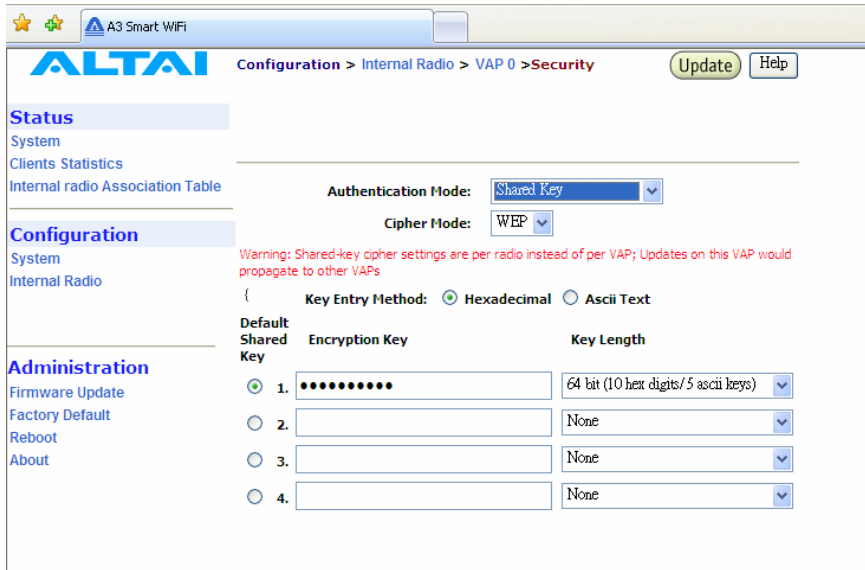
A3 Smart WiFi

ALTAI

Configuration > Internal Radio > VAP 0 >Security

Update

Help

Status
System
Clients Statistics
Internal radio Association Table

Configuration
System
Internal Radio

Administration
Firmware Update
Factory Default
Reboot
About

Authentication Mode: Shared Key

Cipher Mode: WEP

Warning: Shared-key cipher settings are per radio instead of per VAP; Updates on this VAP would propagate to other VAPs

{

Key Entry Method: Hexadecimal Ascii Text

| Default Shared Key | Encryption Key | Key Length |
|---|---|---|
| 1. | •••••••••• | 64 bit (10 hex digits/5 ascii keys) |
| 2. | | None |
| 3. | | None |
| 4. | | None |